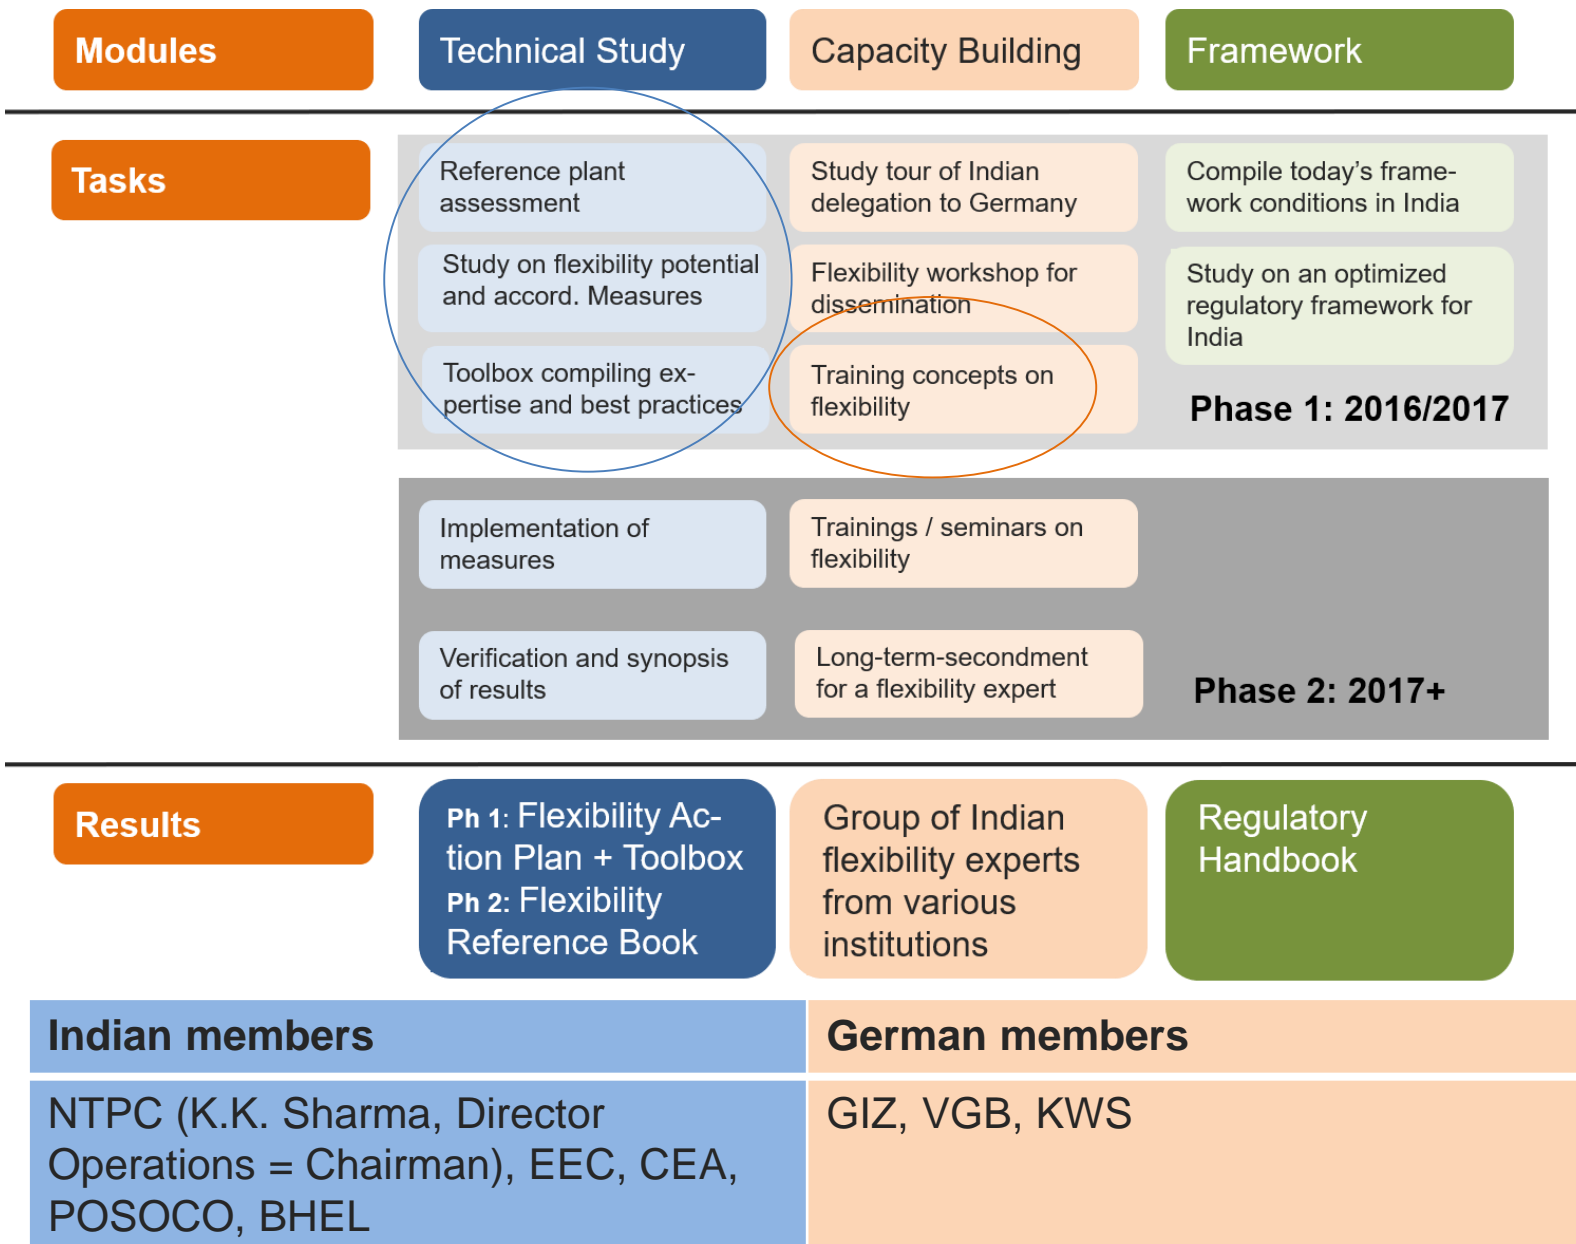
Modules

Technical Study

Capacity Building

Framework

Tasks

Reference plant assessment

Study on flexibility potential and accord. Measures

Toolbox compiling expertise and best practices

Study tour of Indian delegation to Germany

Flexibility workshop for dissemination

Training concepts on flexibility

Compile today's framework conditions in India

Study on an optimized regulatory framework for India

Phase 1: 2016/2017

Implementation of measures

Verification and synopsis of results

Trainings / seminars on flexibility

Long-term-secondment for a flexibility expert

Phase 2: 2017+

Results

Ph 1: Flexibility Action Plan + Toolbox
Ph 2: Flexibility Reference Book

Group of Indian flexibility experts from various institutions

Regulatory Handbook

| Indian members | German members |
|---|---|
| NTPC (K.K. Sharma, Director Operations = Chairman), EEC, CEA, POSOCO, BHEL | GIZ, VGB, KWS |